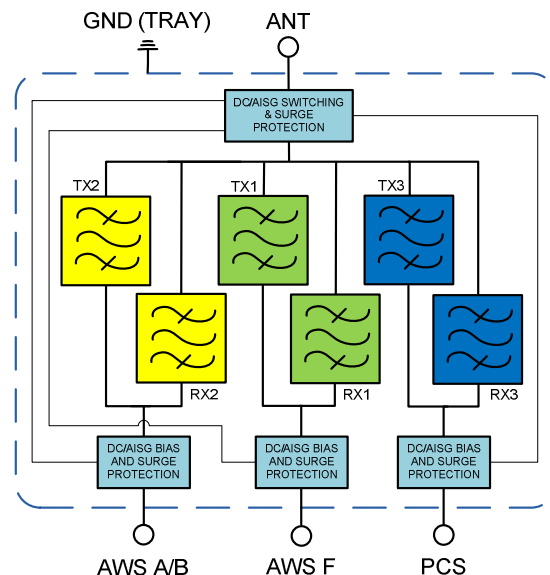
GND (TRAY)

ANT

DC/AISG SWITCHING & SURGE PROTECTION

TX2

TX1

TX3

RX2

RX1

RX3

DC/AISG BIAS AND SURGE PROTECTION

DC/AISG BIAS AND SURGE PROTECTION

DC/AISG BIAS AND SURGE PROTECTION

AWS A/B

AWS F

PCS